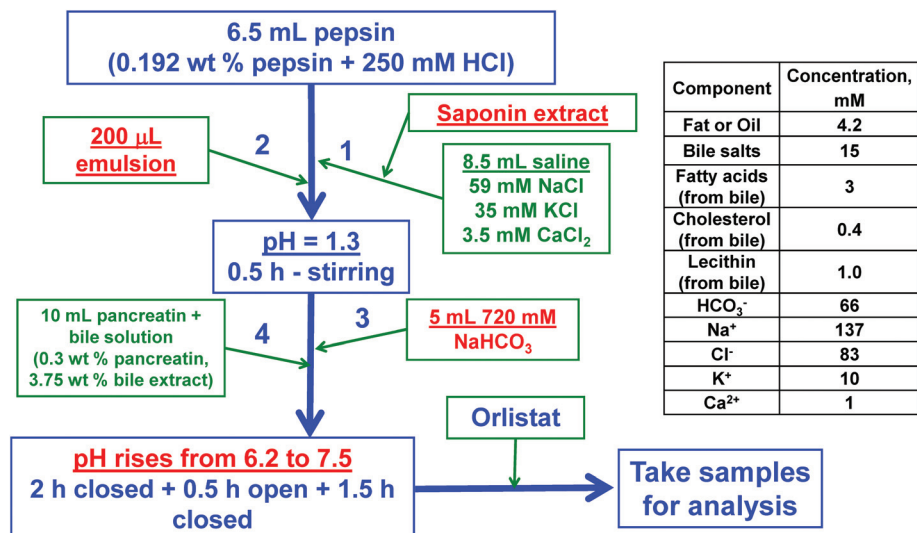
6.5 mL pepsin
(0.192 wt % pepsin + 250 mM HCl)

200 $\mu$L emulsion

2

1

Saponin extract

8.5 mL saline
59 mM NaCl
35 mM KCl
3.5 mM $CaCl_2$

pH = 1.3
0.5 h - stirring

10 mL pancreatin + bile solution
(0.3 wt % pancreatin, 3.75 wt % bile extract)

4

3

5 mL 720 mM $NaHCO_3$

Orlistat

pH rises from 6.2 to 7.5
2 h closed + 0.5 h open + 1.5 h closed

Take samples for analysis

| Component | Concentration, mM |
|---|---|
| Fat or Oil | 4.2 |
| Bile salts | 15 |
| Fatty acids (from bile) | 3 |
| Cholesterol (from bile) | 0.4 |
| Lecithin (from bile) | 1.0 |
| $HCO_3^-$ | 66 |
| $Na^+$ | 137 |
| $Cl^-$ | 83 |
| $K^+$ | 10 |
| $Ca^{2+}$ | 1 |